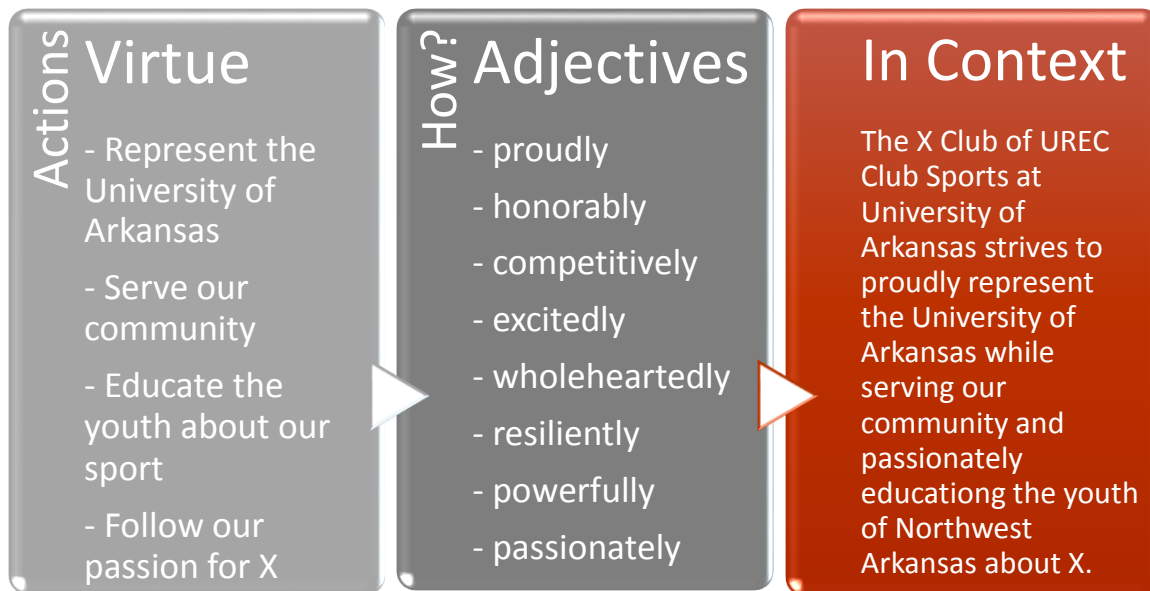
Actions
Virtue

- Represent the University of Arkansas

- Serve our community

- Educate the youth about our sport

- Follow our passion for X

How?
Adjectives

- proudly

- honorably

- competitively

- excitedly

- wholeheartedly

- resiliently

- powerfully

- passionately

In Context

The X Club of UREC Club Sports at University of Arkansas strives to proudly represent the University of Arkansas while serving our community and passionately educationg the youth of Northwest Arkansas about X.